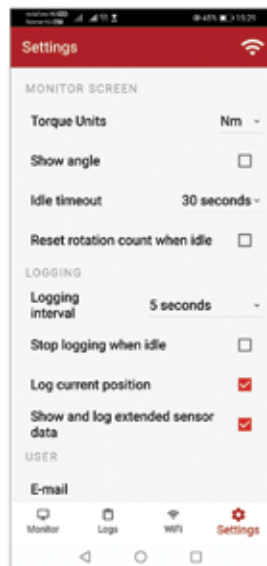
45% 15:29

Settings

MONITOR SCREEN

Torque Units Nm

Show angle

Idle timeout 30 seconds

Reset rotation count when idle

LOGGING

Logging interval 5 seconds

Stop logging when idle

Log current position

Show and log extended sensor data

USER

E-mail

Monitor Logs WiFi Settings